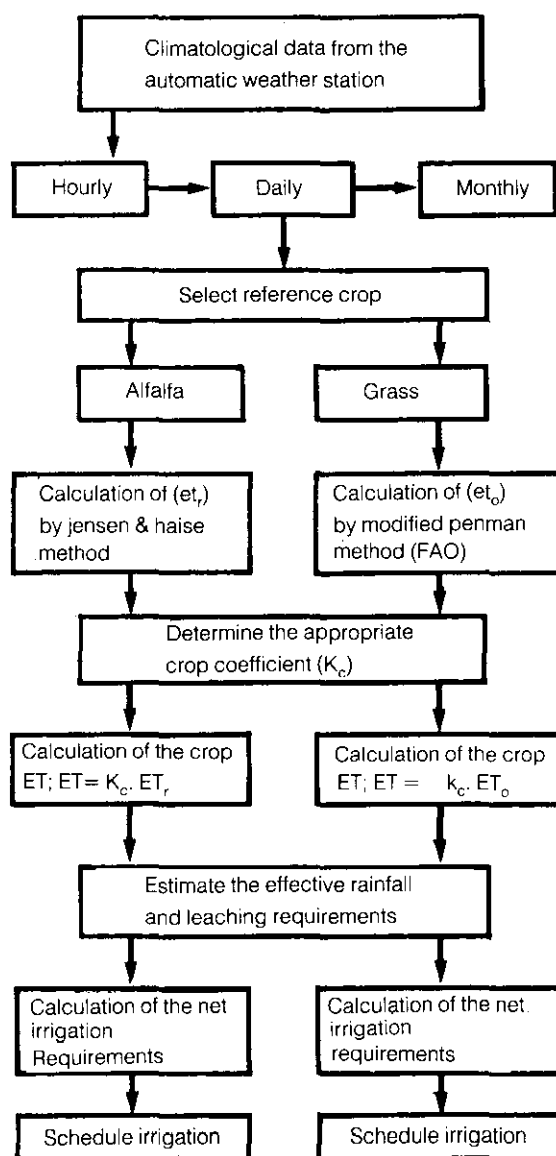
Climatological data from the automatic weather station

Hourly

Daily

Monthly

Select reference crop

Alfalfa

Grass

Calculation of $(et_r)$ by jensen & haise method

Calculation of $(et_o)$ by modified penman method (FAO)

Determine the appropriate crop coefficient $(K_c)$

Calculation of the crop ET; $ET = K_c . ET_r$

Calculation of the crop ET; $ET = k_c . ET_o$

Estimate the effective rainfall and leaching requirements

Calculation of the net irrigation Requirements

Calculation of the net irrigation requirements

Schedule irrigation

Schedule irrigation